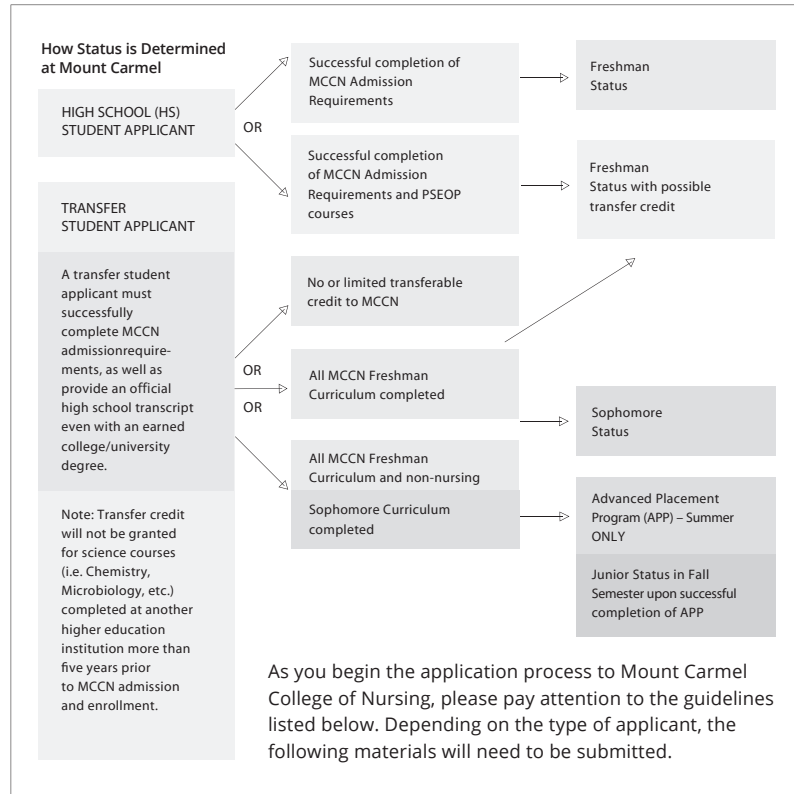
How Status is Determined at Mount Carmel

HIGH SCHOOL (HS) STUDENT APPLICANT

OR

Successful completion of MCCN Admission Requirements

Freshman Status

Successful completion of MCCN Admission Requirements and PSEOP courses

Freshman Status with possible transfer credit

TRANSFER STUDENT APPLICANT

A transfer student applicant must successfully complete MCCN admissionrequirements, as well as provide an official high school transcript even with an earned college/university degree.

No or limited transferable credit to MCCN

OR

All MCCN Freshman Curriculum completed

OR

Sophomore Status

All MCCN Freshman Curriculum and non-nursing Sophomore Curriculum completed

Advanced Placement Program (APP) – Summer ONLY

Junior Status in Fall Semester upon successful completion of APP

Note: Transfer credit will not be granted for science courses (i.e. Chemistry, Microbiology, etc.) completed at another higher education institution more than five years prior to MCCN admission and enrollment.

As you begin the application process to Mount Carmel College of Nursing, please pay attention to the guidelines listed below. Depending on the type of applicant, the following materials will need to be submitted.